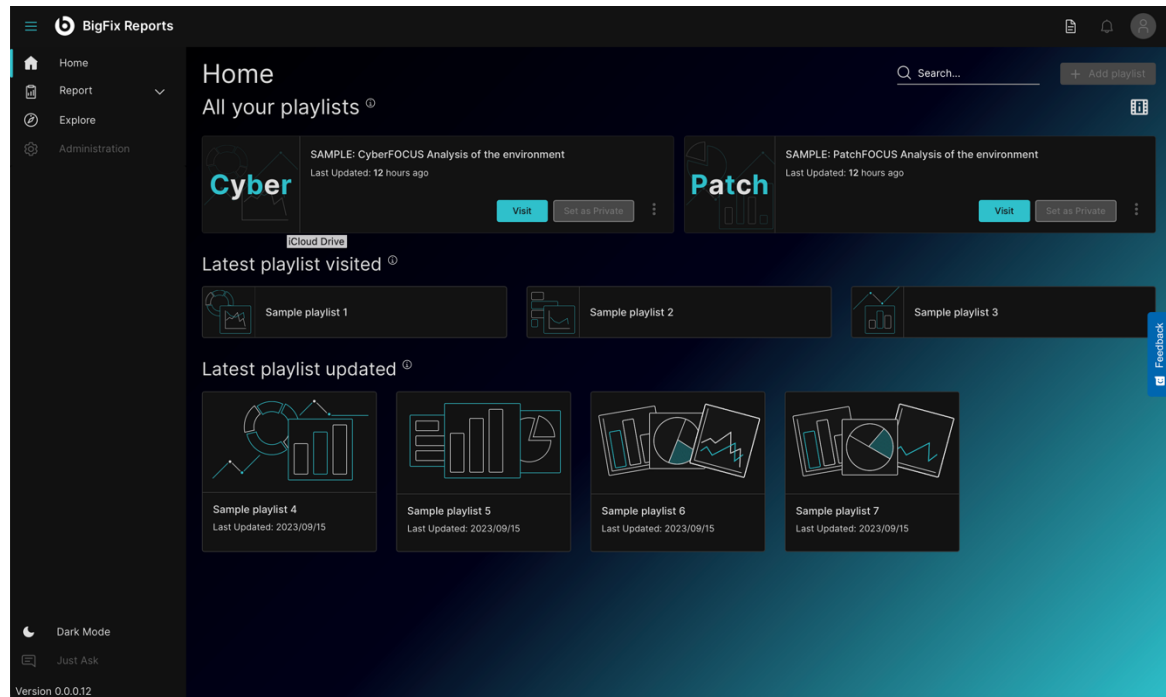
BigFix Reports

Home
Report
Explore
Administration

Home
All your playlists

Search...
+ Add playlist

Cyber
SAMPLE: CyberFOCUS Analysis of the environment
Last Updated: 12 hours ago
Visit
Set as Private

Patch
SAMPLE: PatchFOCUS Analysis of the environment
Last Updated: 12 hours ago
Visit
Set as Private

iCloud Drive

Latest playlist visited

Sample playlist 1
Sample playlist 2
Sample playlist 3

Feedback

Latest playlist updated

Sample playlist 4
Last Updated: 2023/09/15

Sample playlist 5
Last Updated: 2023/09/15

Sample playlist 6
Last Updated: 2023/09/15

Sample playlist 7
Last Updated: 2023/09/15

Dark Mode
Just Ask
Version 0.0.0.12